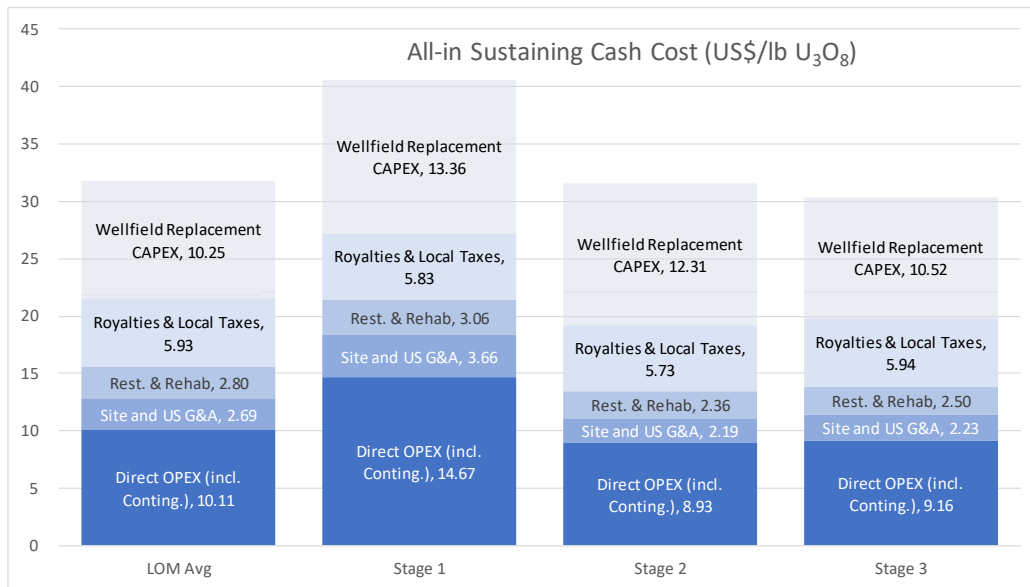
All-in Sustaining Cash Cost (US$/lb $U_3O_8$)

45
40
35
30
25
20
15
10
5
0

Wellfield Replacement CAPEX, 10.25
Royalties & Local Taxes, 5.93
Rest. & Rehab, 2.80
Site and US G&A, 2.69
Direct OPEX (incl. Conting.), 10.11

Wellfield Replacement CAPEX, 13.36
Royalties & Local Taxes, 5.83
Rest. & Rehab, 3.06
Site and US G&A, 3.66
Direct OPEX (incl. Conting.), 14.67

Wellfield Replacement CAPEX, 12.31
Royalties & Local Taxes, 5.73
Rest. & Rehab, 2.36
Site and US G&A, 2.19
Direct OPEX (incl. Conting.), 8.93

Wellfield Replacement CAPEX, 10.52
Royalties & Local Taxes, 5.94
Rest. & Rehab, 2.50
Site and US G&A, 2.23
Direct OPEX (incl. Conting.), 9.16

LOM Avg
Stage 1
Stage 2
Stage 3